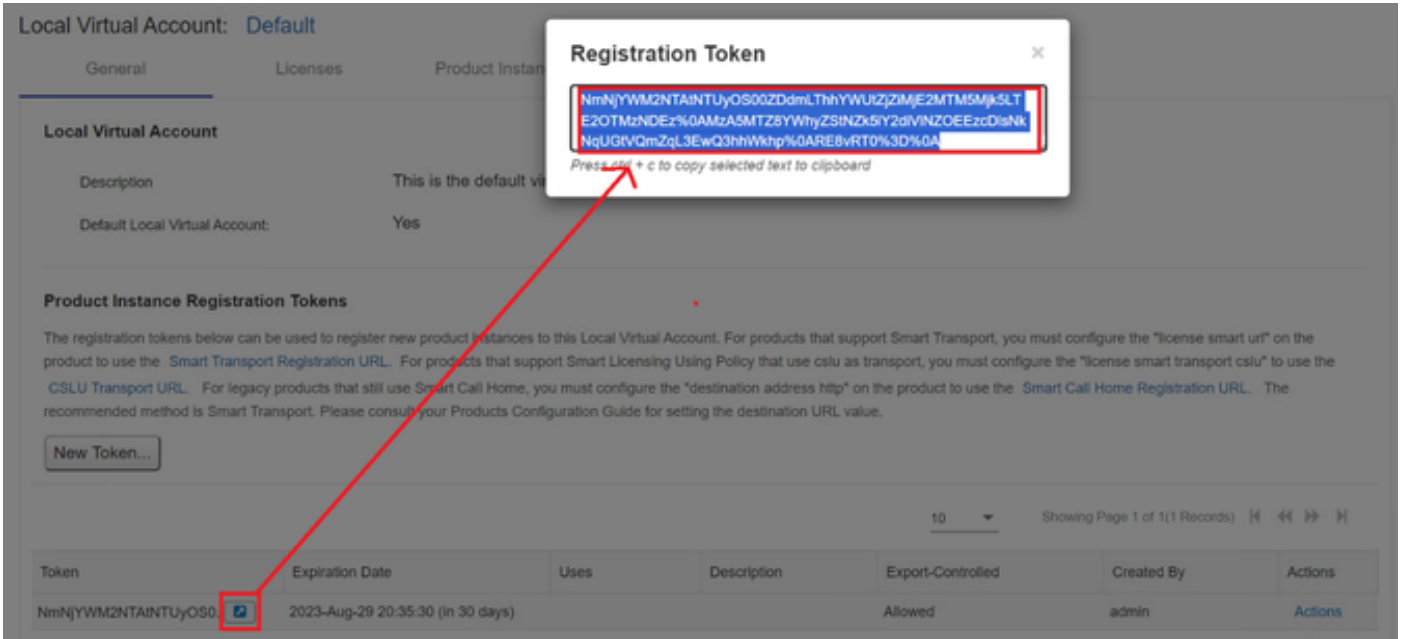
Local Virtual Account: Default

General Licenses Product Instan

Registration Token

NmNjYWM2NTAtNTUyOS00ZDdmLThhYWUtZjZiMjE2MTM5Mjk5LTE2OTMzNDEz%0AMzA5MTZ8YWhyZStNZk5iY2dlVlNZOEEzcDlsNkNqUGtVQmZqL3EwQ3hhWkhp%0ARE8vRT0%3D%0A

Press ctrl + c to copy selected text to clipboard

Local Virtual Account

Description This is the default vi

Default Local Virtual Account: Yes

Product Instance Registration Tokens

The registration tokens below can be used to register new product instances to this Local Virtual Account. For products that support Smart Transport, you must configure the "license smart url" on the product to use the Smart Transport Registration URL. For products that support Smart Licensing Using Policy that use cslu as transport, you must configure the "license smart transport cslu" to use the CSLU Transport URL. For legacy products that still use Smart Call Home, you must configure the "destination address http" on the product to use the Smart Call Home Registration URL. The recommended method is Smart Transport. Please consult your Products Configuration Guide for setting the destination URL value.

New Token...

10 Showing Page 1 of 1(1 Records)

| Token | Expiration Date | Uses | Description | Export-Controlled | Created By | Actions |
|---|---|---|---|---|---|---|
| NmNjYWM2NTAtNTUyOS0... | 2023-Aug-29 20:35:30 (in 30 days) | | | Allowed | admin | Actions |